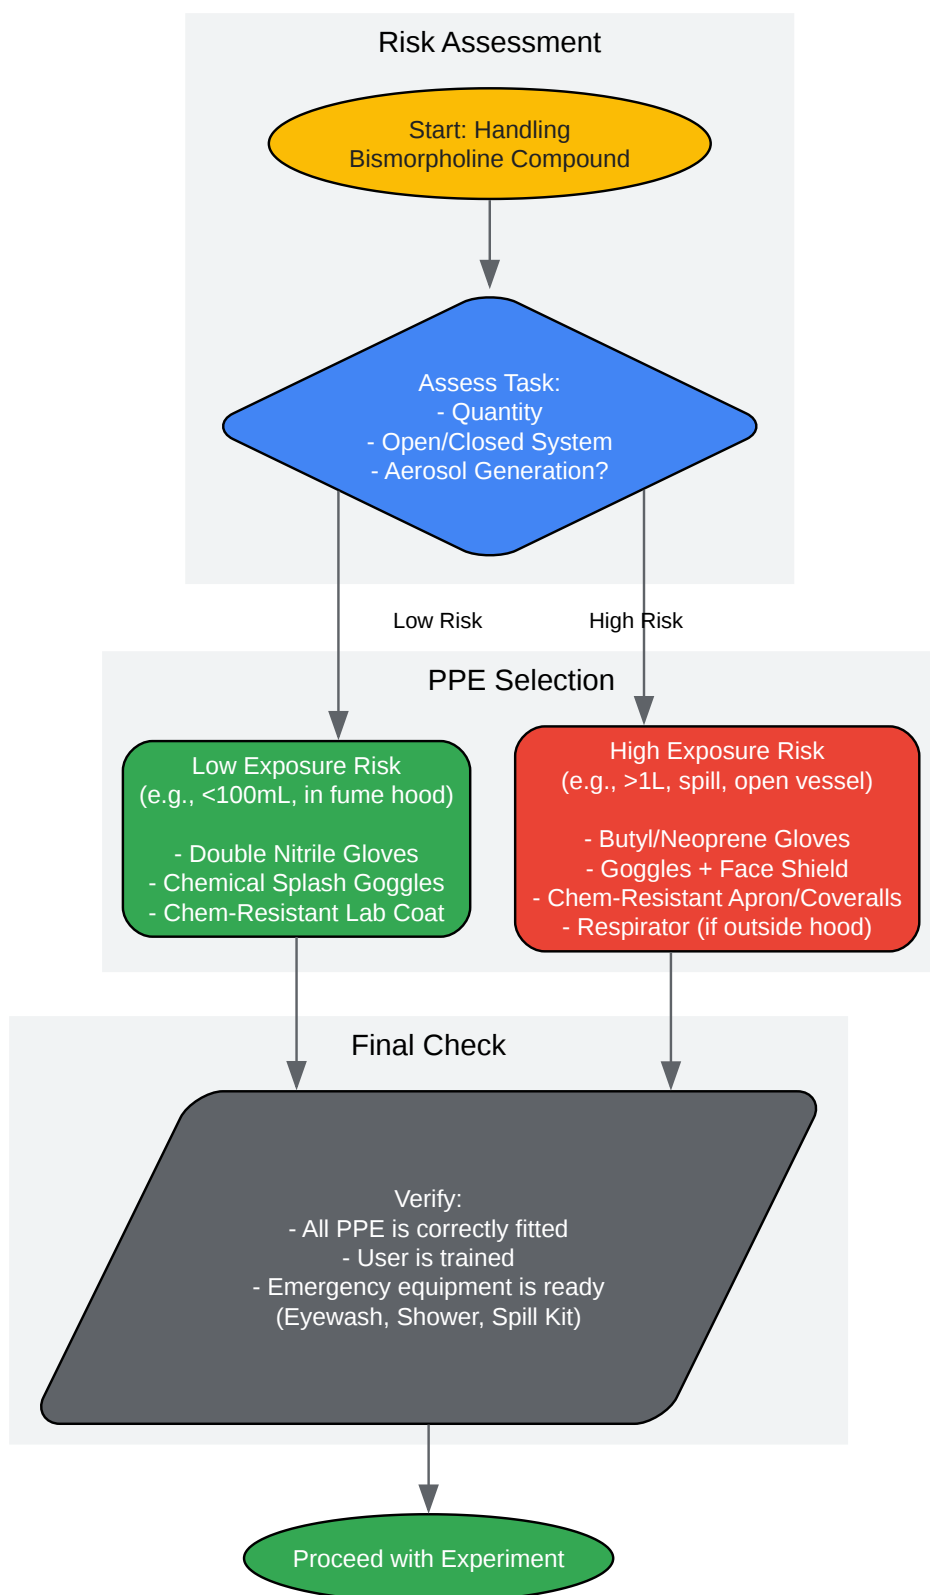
Risk Assessment

Start: Handling Bismorpholine Compound

Assess Task:
- Quantity
- Open/Closed System
- Aerosol Generation?

Low Risk

High Risk

PPE Selection

Low Exposure Risk
(e.g., <100mL, in fume hood)

- Double Nitrile Gloves
- Chemical Splash Goggles
- Chem-Resistant Lab Coat

High Exposure Risk
(e.g., >1L, spill, open vessel)

- Butyl/Neoprene Gloves
- Goggles + Face Shield
- Chem-Resistant Apron/Coveralls
- Respirator (if outside hood)

Final Check

Verify:
- All PPE is correctly fitted
- User is trained
- Emergency equipment is ready
(Eyewash, Shower, Spill Kit)

Proceed with Experiment